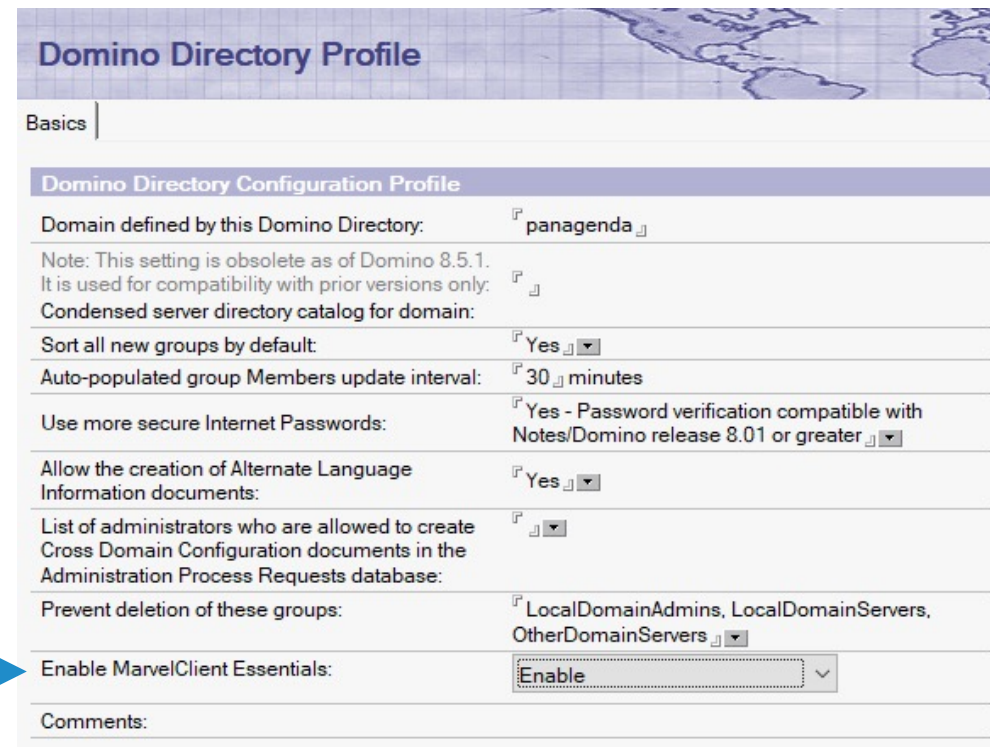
Domino Directory Profile

Basics

Domino Directory Configuration Profile

| | |
|---|---|
| Domain defined by this Domino Directory: | panagenda |
| Note: This setting is obsolete as of Domino 8.5.1. It is used for compatibility with prior versions only: Condensed server directory catalog for domain: | |
| Sort all new groups by default: | Yes |
| Auto-populated group Members update interval: | 30 minutes |
| Use more secure Internet Passwords: | Yes - Password verification compatible with Notes/Domino release 8.01 or greater |
| Allow the creation of Alternate Language Information documents: | Yes |
| List of administrators who are allowed to create Cross Domain Configuration documents in the Administration Process Requests database: | |
| Prevent deletion of these groups: | LocalDomainAdmins, LocalDomainServers, OtherDomainServers |
| Enable MarvelClient Essentials: | Enable |
| Comments: | |